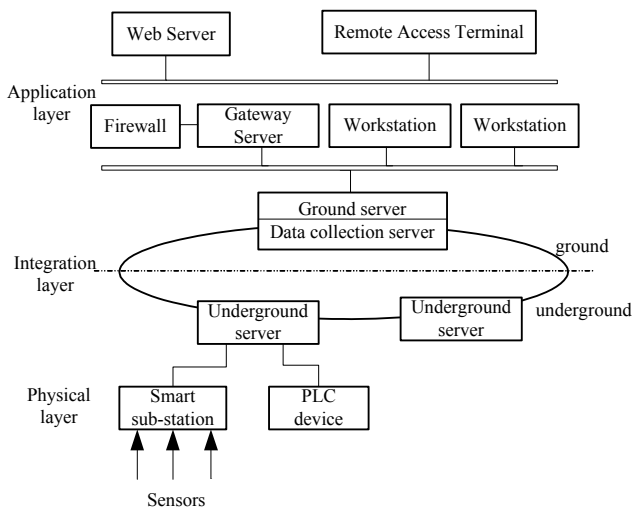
Web Server

Remote Access Terminal

Application layer

Firewall

Gateway Server

Workstation

Workstation

Ground server

Data collection server

ground

Integration layer

Underground server

Underground server

underground

Physical layer

Smart sub-station

PLC device

Sensors